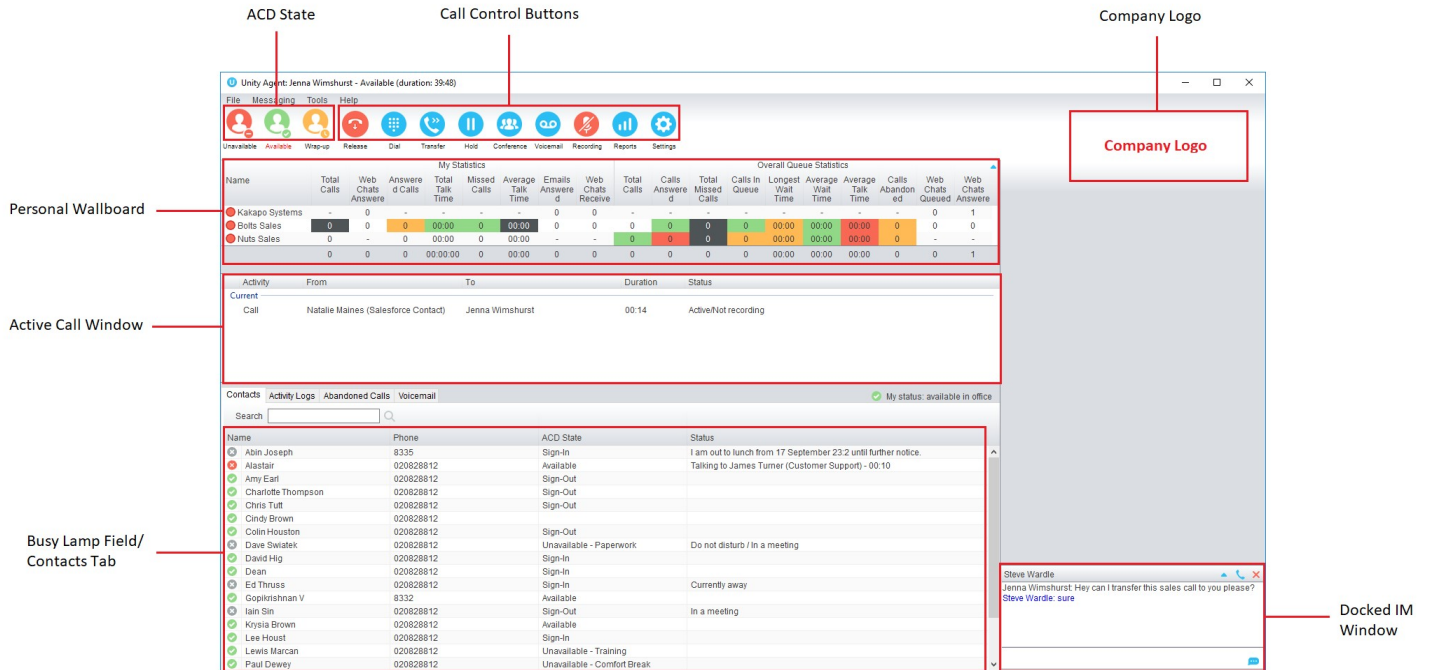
ACD State

Call Control Buttons

Company Logo

Unity Agent: Jenna Wimshurst - Available (duration: 39:48)

File Messaging Tools Help

Unavailable Available Wrap-up Release Dial Transfer Hold Conference Voicemail Recording Reports Settings

Company Logo

Personal Wallboard

My Statistics

Overall Queue Statistics

| Name | Total Calls | Web Chats Answere | Answered Calls | Total Talk Time | Missed Calls | Average Talk Time | Emails Answered | Web Chats Receive | Total Calls | Calls Answered | Total Missed Calls | Calls In Queue | Longest Wait Time | Average Wait Time | Average Talk Time | Calls Abandoned | Web Chats Queued | Web Chats Answere |
|---|---|---|---|---|---|---|---|---|---|---|---|---|---|---|---|---|---|---|
| Kakapo Systems | - | 0 | - | - | - | - | 0 | 0 | - | - | - | - | - | - | - | - | 0 | 1 |
| Bolts Sales | 0 | 0 | 0 | 00:00 | 0 | 00:00 | 0 | 0 | 0 | 0 | 0 | 0 | 00:00 | 00:00 | 00:00 | 0 | 0 | 0 |
| Nuts Sales | 0 | - | 0 | 00:00 | 0 | 00:00 | - | - | 0 | 0 | 0 | 0 | 00:00 | 00:00 | 00:00 | 0 | - | - |
| | 0 | 0 | 0 | 00:00:00 | 0 | 00:00 | 0 | 0 | 0 | 0 | 0 | 0 | 00:00 | 00:00 | 00:00 | 0 | 0 | 1 |

Active Call Window

| Activity | From | To | Duration | Status |
|---|---|---|---|---|
| Current | | | | |
| Call | Natalie Maines (Salesforce Contact) | Jenna Wimshurst | 00:14 | Active/Not recording |

Contacts Activity Logs Abandoned Calls Voicemail

My status: available in office

Search

Busy Lamp Field/ Contacts Tab

| Name | Phone | ACD State | Status |
|---|---|---|---|
| Abin Joseph | 8335 | Sign-In | I am out to lunch from 17 September 23:2 until further notice. |
| Alastair | 020828812 | Available | Talking to James Turner (Customer Support) - 00:10 |
| Amy Earl | 020828812 | Sign-Out | |
| Charlotte Thompson | 020828812 | Sign-Out | |
| Chris Tutt | 020828812 | Sign-Out | |
| Cindy Brown | 020828812 | | |
| Colin Houston | 020828812 | Sign-Out | |
| Dave Swiatek | 020828812 | Unavailable - Paperwork | Do not disturb / In a meeting |
| David Hig | 020828812 | Sign-In | |
| Dean | 020828812 | Sign-In | |
| Ed Thruss | 020828812 | Sign-In | Currently away |
| Gopikrishnan V | 8332 | Available | |
| Iain Sin | 020828812 | Sign-Out | In a meeting |
| Krysia Brown | 020828812 | Available | |
| Lee Houst | 020828812 | Sign-In | |
| Lewis Marcan | 020828812 | Unavailable - Training | |
| Paul Dewey | 020828812 | Unavailable - Comfort Break | |

Steve Wardle

Jenna Wimshurst: Hey can I transfer this sales call to you please?
Steve Wardle: sure

Docked IM Window